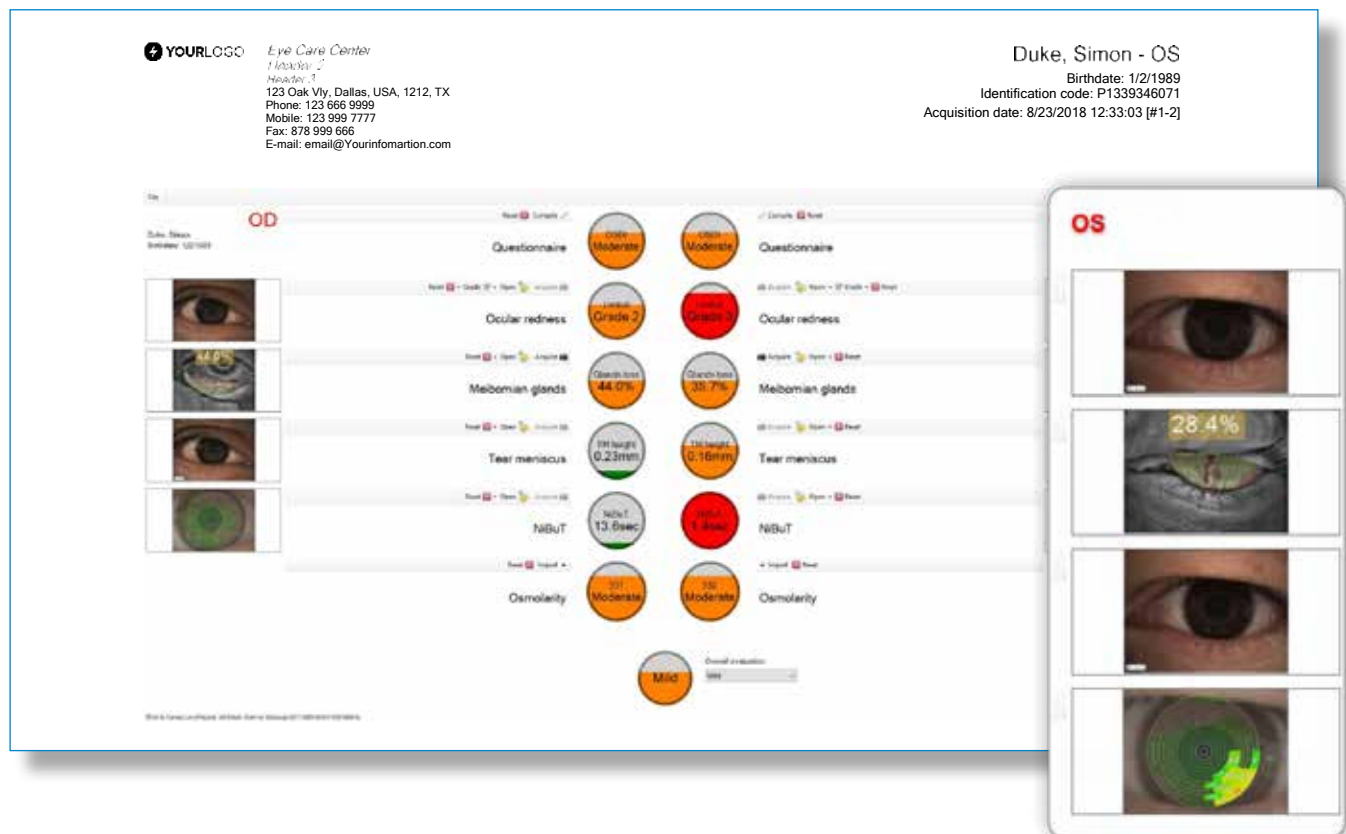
YOURLOGO

Eye Care Center
Header 2
Header 3
123 Oak Vly, Dallas, USA, 1212, TX
Phone: 123 666 9999
Mobile: 123 999 7777
Fax: 878 999 666
E-mail: email@Yourinfomartion.com

Duke, Simon - OS
Birthdate: 1/2/1989
Identification code: P1339346071
Acquisition date: 8/23/2018 12:33:03 [#1-2]

OD

Duke, Simon
Birthdate: 1/2/1989

44.0%

Reset Compile
Questionnaire
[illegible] Moderate
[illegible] Moderate
Compile Reset
Questionnaire

Reset Grade Open Acquire
Ocular redness
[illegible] Grade 2
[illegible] Grade 3
Acquire Open Grade Reset
Ocular redness

Reset Open Acquire
Meibomian glands
Glands loss 44.0%
Glands loss 35.7%
Acquire Open Reset
Meibomian glands

Reset Open Acquire
Tear meniscus
TM height 0.23mm
TM height 0.16mm
Acquire Open Reset
Tear meniscus

Reset Open Acquire
NiBuT
NiBuT 13.6sec
NiBuT 1.4sec
Acquire Open Reset
NiBuT

Reset Import
Osmolarity
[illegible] Moderate
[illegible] Moderate
Import Reset
Osmolarity

Mild
Overall evaluation
Mild

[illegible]

OS

28.4%